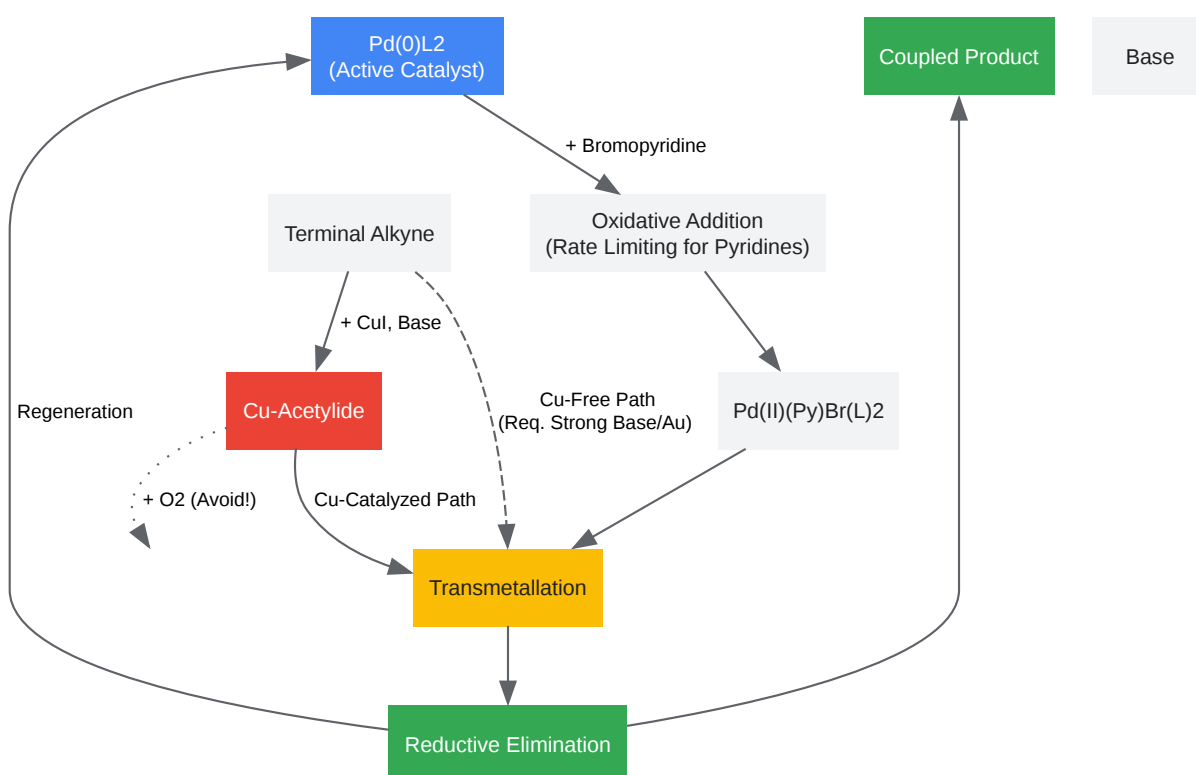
Pd(0)L2
(Active Catalyst)

Coupled Product

Base

+ Bromopyridine

Terminal Alkyne

Oxidative Addition
(Rate Limiting for Pyridines)

+ CuI, Base

Cu-Free Path
(Req. Strong Base/Au)

Regeneration

Cu-Acetylide

Pd(II)(Py)Br(L)2

+ O2 (Avoid!)

Cu-Catalyzed Path

Transmetallation

Reductive Elimination